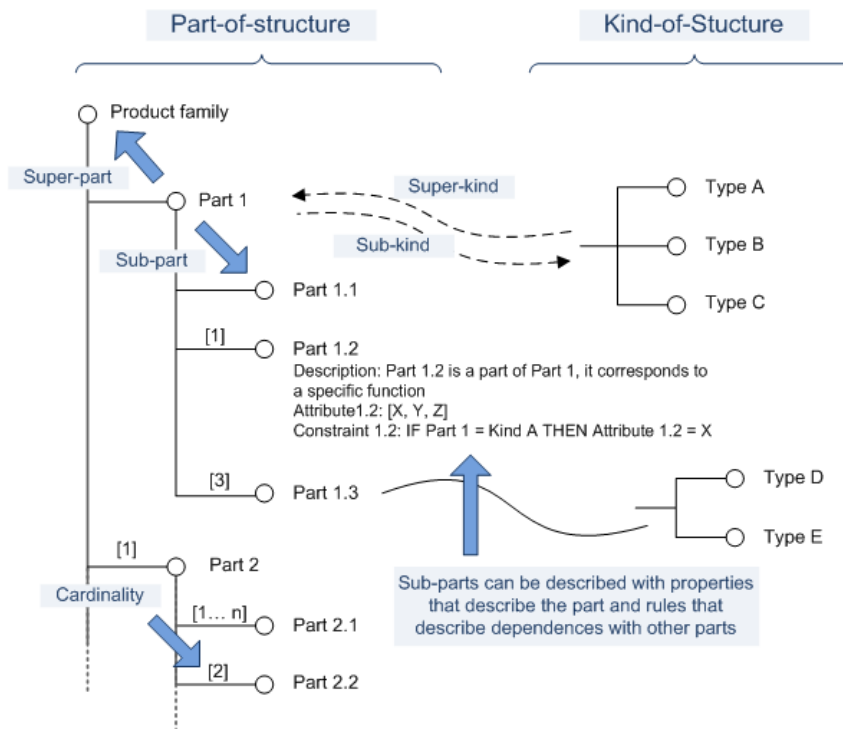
Part-of-structure

Kind-of-Stucture

Product family

Super-part

Part 1

Super-kind

Sub-kind

Type A

Type B

Type C

Sub-part

Part 1.1

[1]

Part 1.2

Description: Part 1.2 is a part of Part 1, it corresponds to a specific function

Attribute1.2: [X, Y, Z]

Constraint 1.2: IF Part 1 = Kind A THEN Attribute 1.2 = X

[3]

Part 1.3

Type D

Type E

[1]

Part 2

Cardinality

[1… n]

Part 2.1

[2]

Part 2.2

Sub-parts can be described with properties that describe the part and rules that describe dependences with other parts